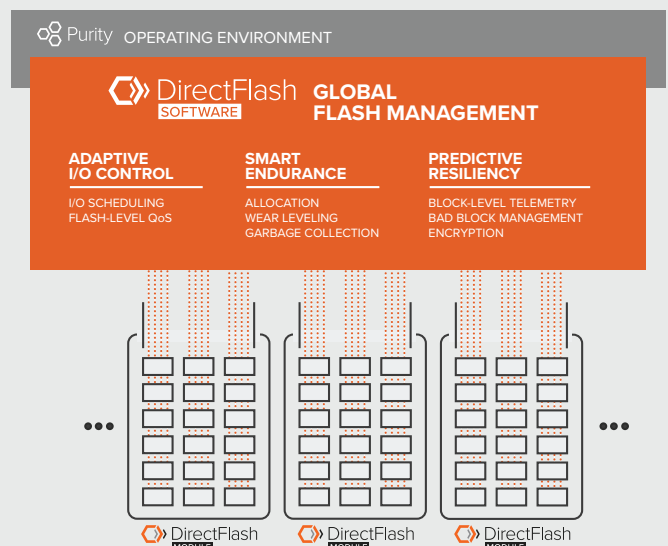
Purity OPERATING ENVIRONMENT

DirectFlash SOFTWARE

GLOBAL FLASH MANAGEMENT

ADAPTIVE I/O CONTROL

I/O SCHEDULING
FLASH-LEVEL QoS

SMART ENDURANCE

ALLOCATION
WEAR LEVELING
GARBAGE COLLECTION

PREDICTIVE RESILIENCY

BLOCK-LEVEL TELEMETRY
BAD BLOCK MANAGEMENT
ENCRYPTION

•••

•••

DirectFlash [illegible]

DirectFlash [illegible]

DirectFlash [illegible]